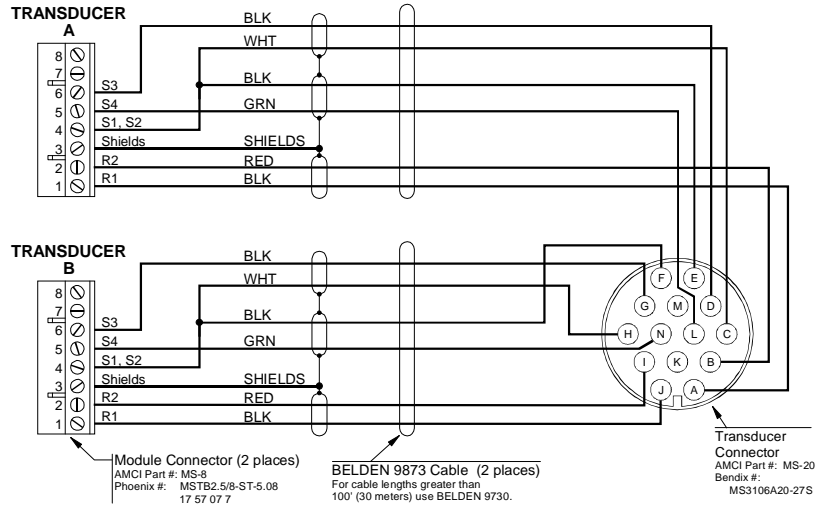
TRANSDUCER
A

8
7
6
5
4
3
2
1

S3
S4
S1, S2
Shields
R2
R1

BLK
WHT
BLK
GRN
SHIELDS
RED
BLK

TRANSDUCER
B

8
7
6
5
4
3
2
1

S3
S4
S1, S2
Shields
R2
R1

BLK
WHT
BLK
GRN
SHIELDS
RED
BLK

F
E
G
M
D
H
N
L
C
I
K
B
J
A

Module Connector (2 places)
AMCI Part #: MS-8
Phoenix #: MSTB2.5/8-ST-5.08
17 57 07 7

BELDEN 9873 Cable (2 places)
For cable lengths greater than 100' (30 meters) use BELDEN 9730.

Transducer Connector
AMCI Part #: MS-20
Bendix #:
MS3106A20-27S